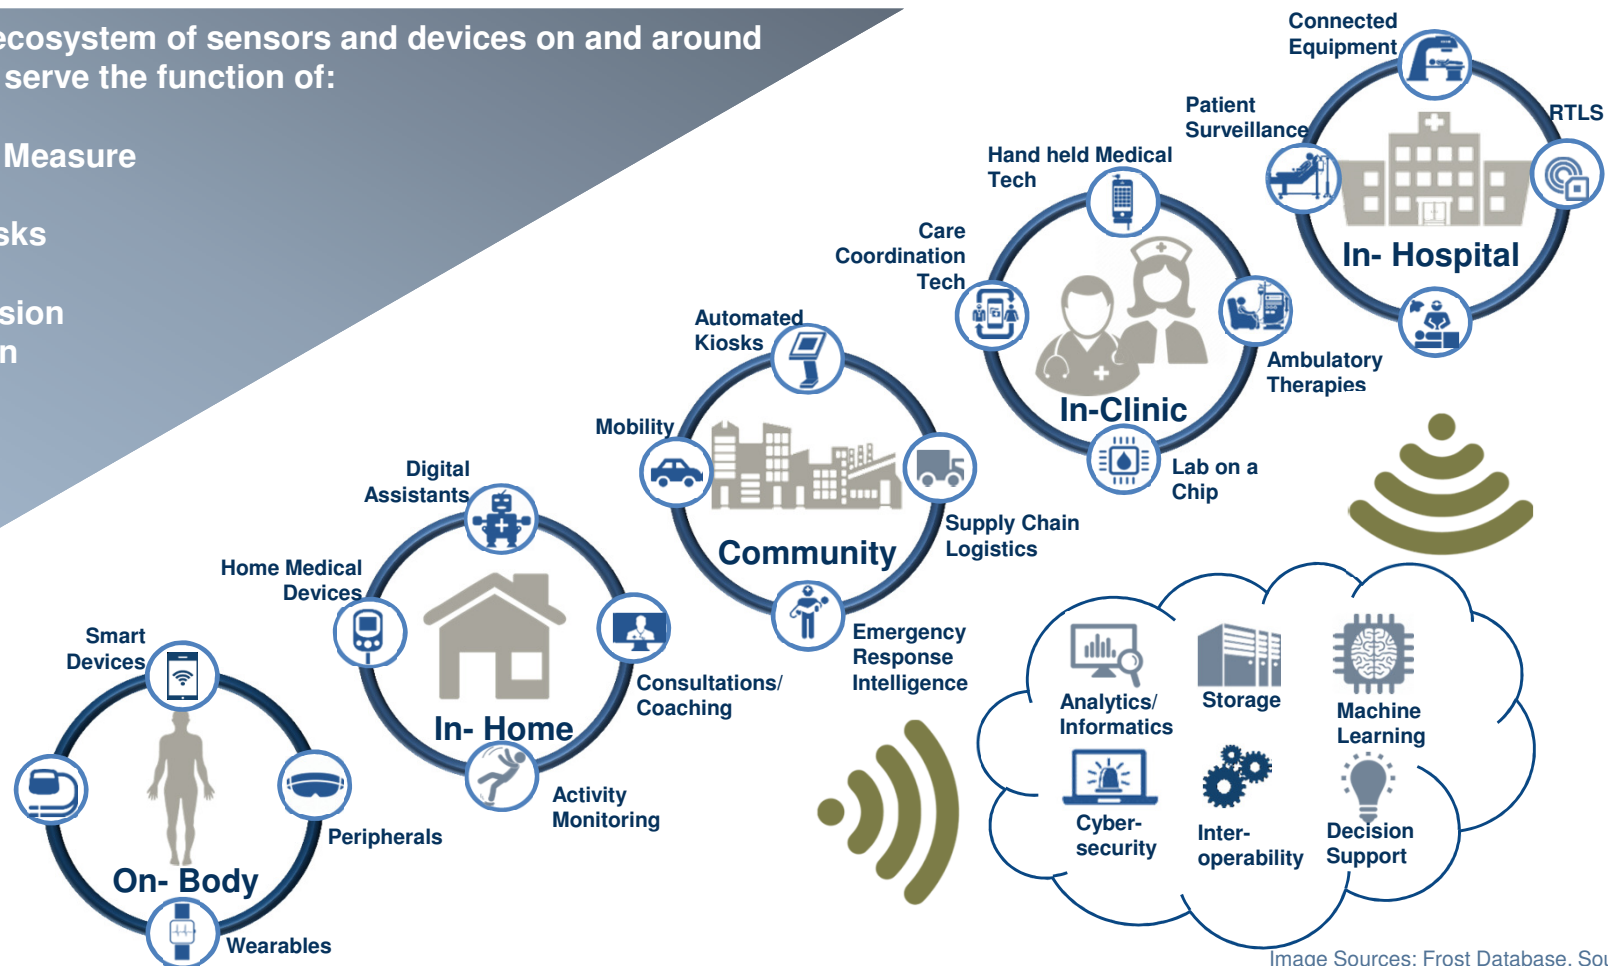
ecosystem of sensors and devices on and around serve the function of:

Measure

sks

sion
n

Connected Equipment

RTLS

Patient Surveillance

In- Hospital

Ambulatory Therapies

Hand held Medical Tech

Care Coordination Tech

In-Clinic

Lab on a Chip

Automated Kiosks

Mobility

Community

Supply Chain Logistics

Emergency Response Intelligence

Digital Assistants

Home Medical Devices

In- Home

Consultations/ Coaching

Activity Monitoring

Smart Devices

On- Body

Peripherals

Wearables

Analytics/ Informatics

Storage

Machine Learning

Cyber-security

Inter-operability

Decision Support

Image Sources: Frost Database, Sou